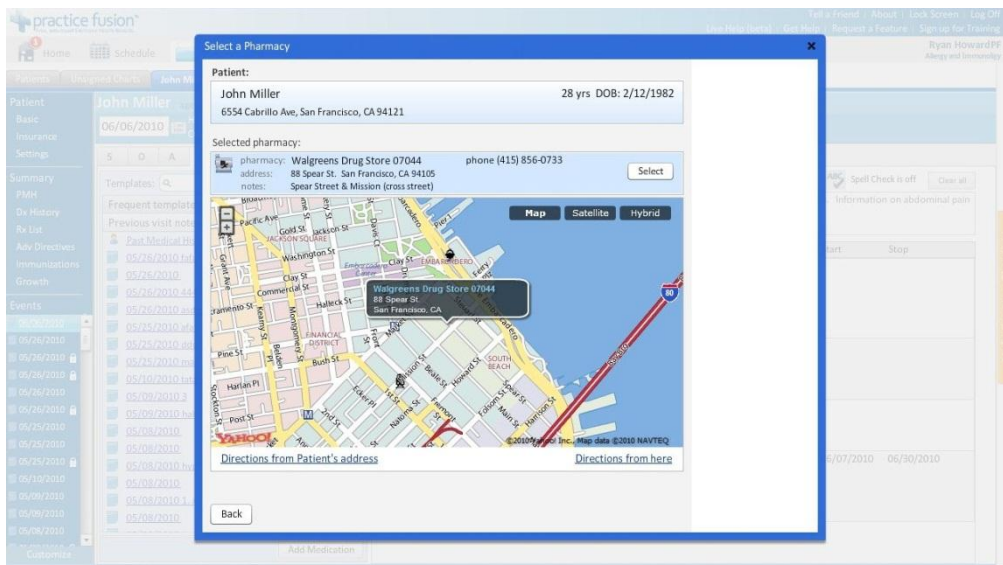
practice fusion

Tell a Friend | About | Lock Screen | Log Off
Live Help (beta) | Get Help | Request a Feature | Sign up for Training

Home | Schedule

Ryan HowardPF
Allergy and Immunology

Patients | Unsigned Charts | John Mi

Patient
Basic
Insurance
Settings

Summary
PMH
Dx History
Rx List
Adv Directives
Immunizations
Growth

Events

John Miller
06/06/2010

S O A

Templates:
Frequent template
Previous visit note
Past Medical Hi
05/26/2010
05/26/2010
05/26/2010
05/26/2010
05/25/2010
05/25/2010
05/25/2010
05/10/2010
05/09/2010
05/09/2010
05/08/2010
05/08/2010
05/08/2010
05/08/2010
05/08/2010
05/08/2010

05/26/2010
05/26/2010
05/26/2010
05/26/2010
05/25/2010
05/25/2010
05/25/2010
05/10/2010
05/09/2010
05/09/2010
05/08/2010

Customize

Spell Check is off
Clear all
Information on abdominal pain

Start Stop
06/07/2010 06/30/2010

Add Medication

Select a Pharmacy

Patient:
John Miller
28 yrs DOB: 2/12/1982
6554 Cabrillo Ave, San Francisco, CA 94121

Selected pharmacy:
pharmacy: Walgreens Drug Store 07044
phone (415) 856-0733
address: 88 Spear St. San Francisco, CA 94105
notes: Spear Street & Mission (cross street)
Select

Map Satellite Hybrid

Walgreens Drug Store 07044
88 Spear St.
San Francisco, CA

Pacific Ave
Gold St
Jackson St
JACKSON SQUARE
Washington St
Clay St
Commercial St
Halleck St
Sacramento St
Pine St
Bush St
Harlan Pl
Post St
FINANCIAL DISTRICT
EMBARCADERO
SOUTH BEACH
Pier 1
80

YAHOO!
©2010 Yahoo! Inc., Map data ©2010 NAVTEQ

Directions from Patient's address
Directions from here

Back